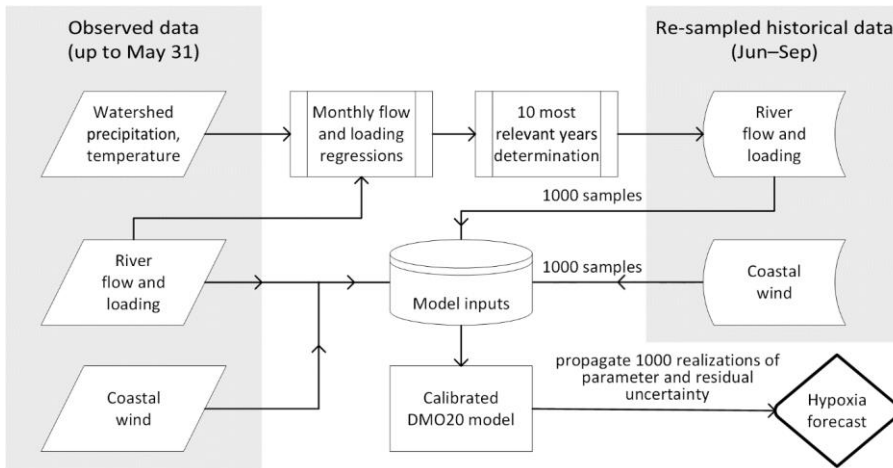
Observed data
(up to May 31)

Re-sampled historical data
(Jun–Sep)

Watershed precipitation, temperature

Monthly flow and loading regressions

10 most relevant years determination

River flow and loading

1000 samples

River flow and loading

1000 samples

Model inputs

Coastal wind

Coastal wind

Calibrated DMO20 model

propagate 1000 realizations of parameter and residual uncertainty

Hypoxia forecast